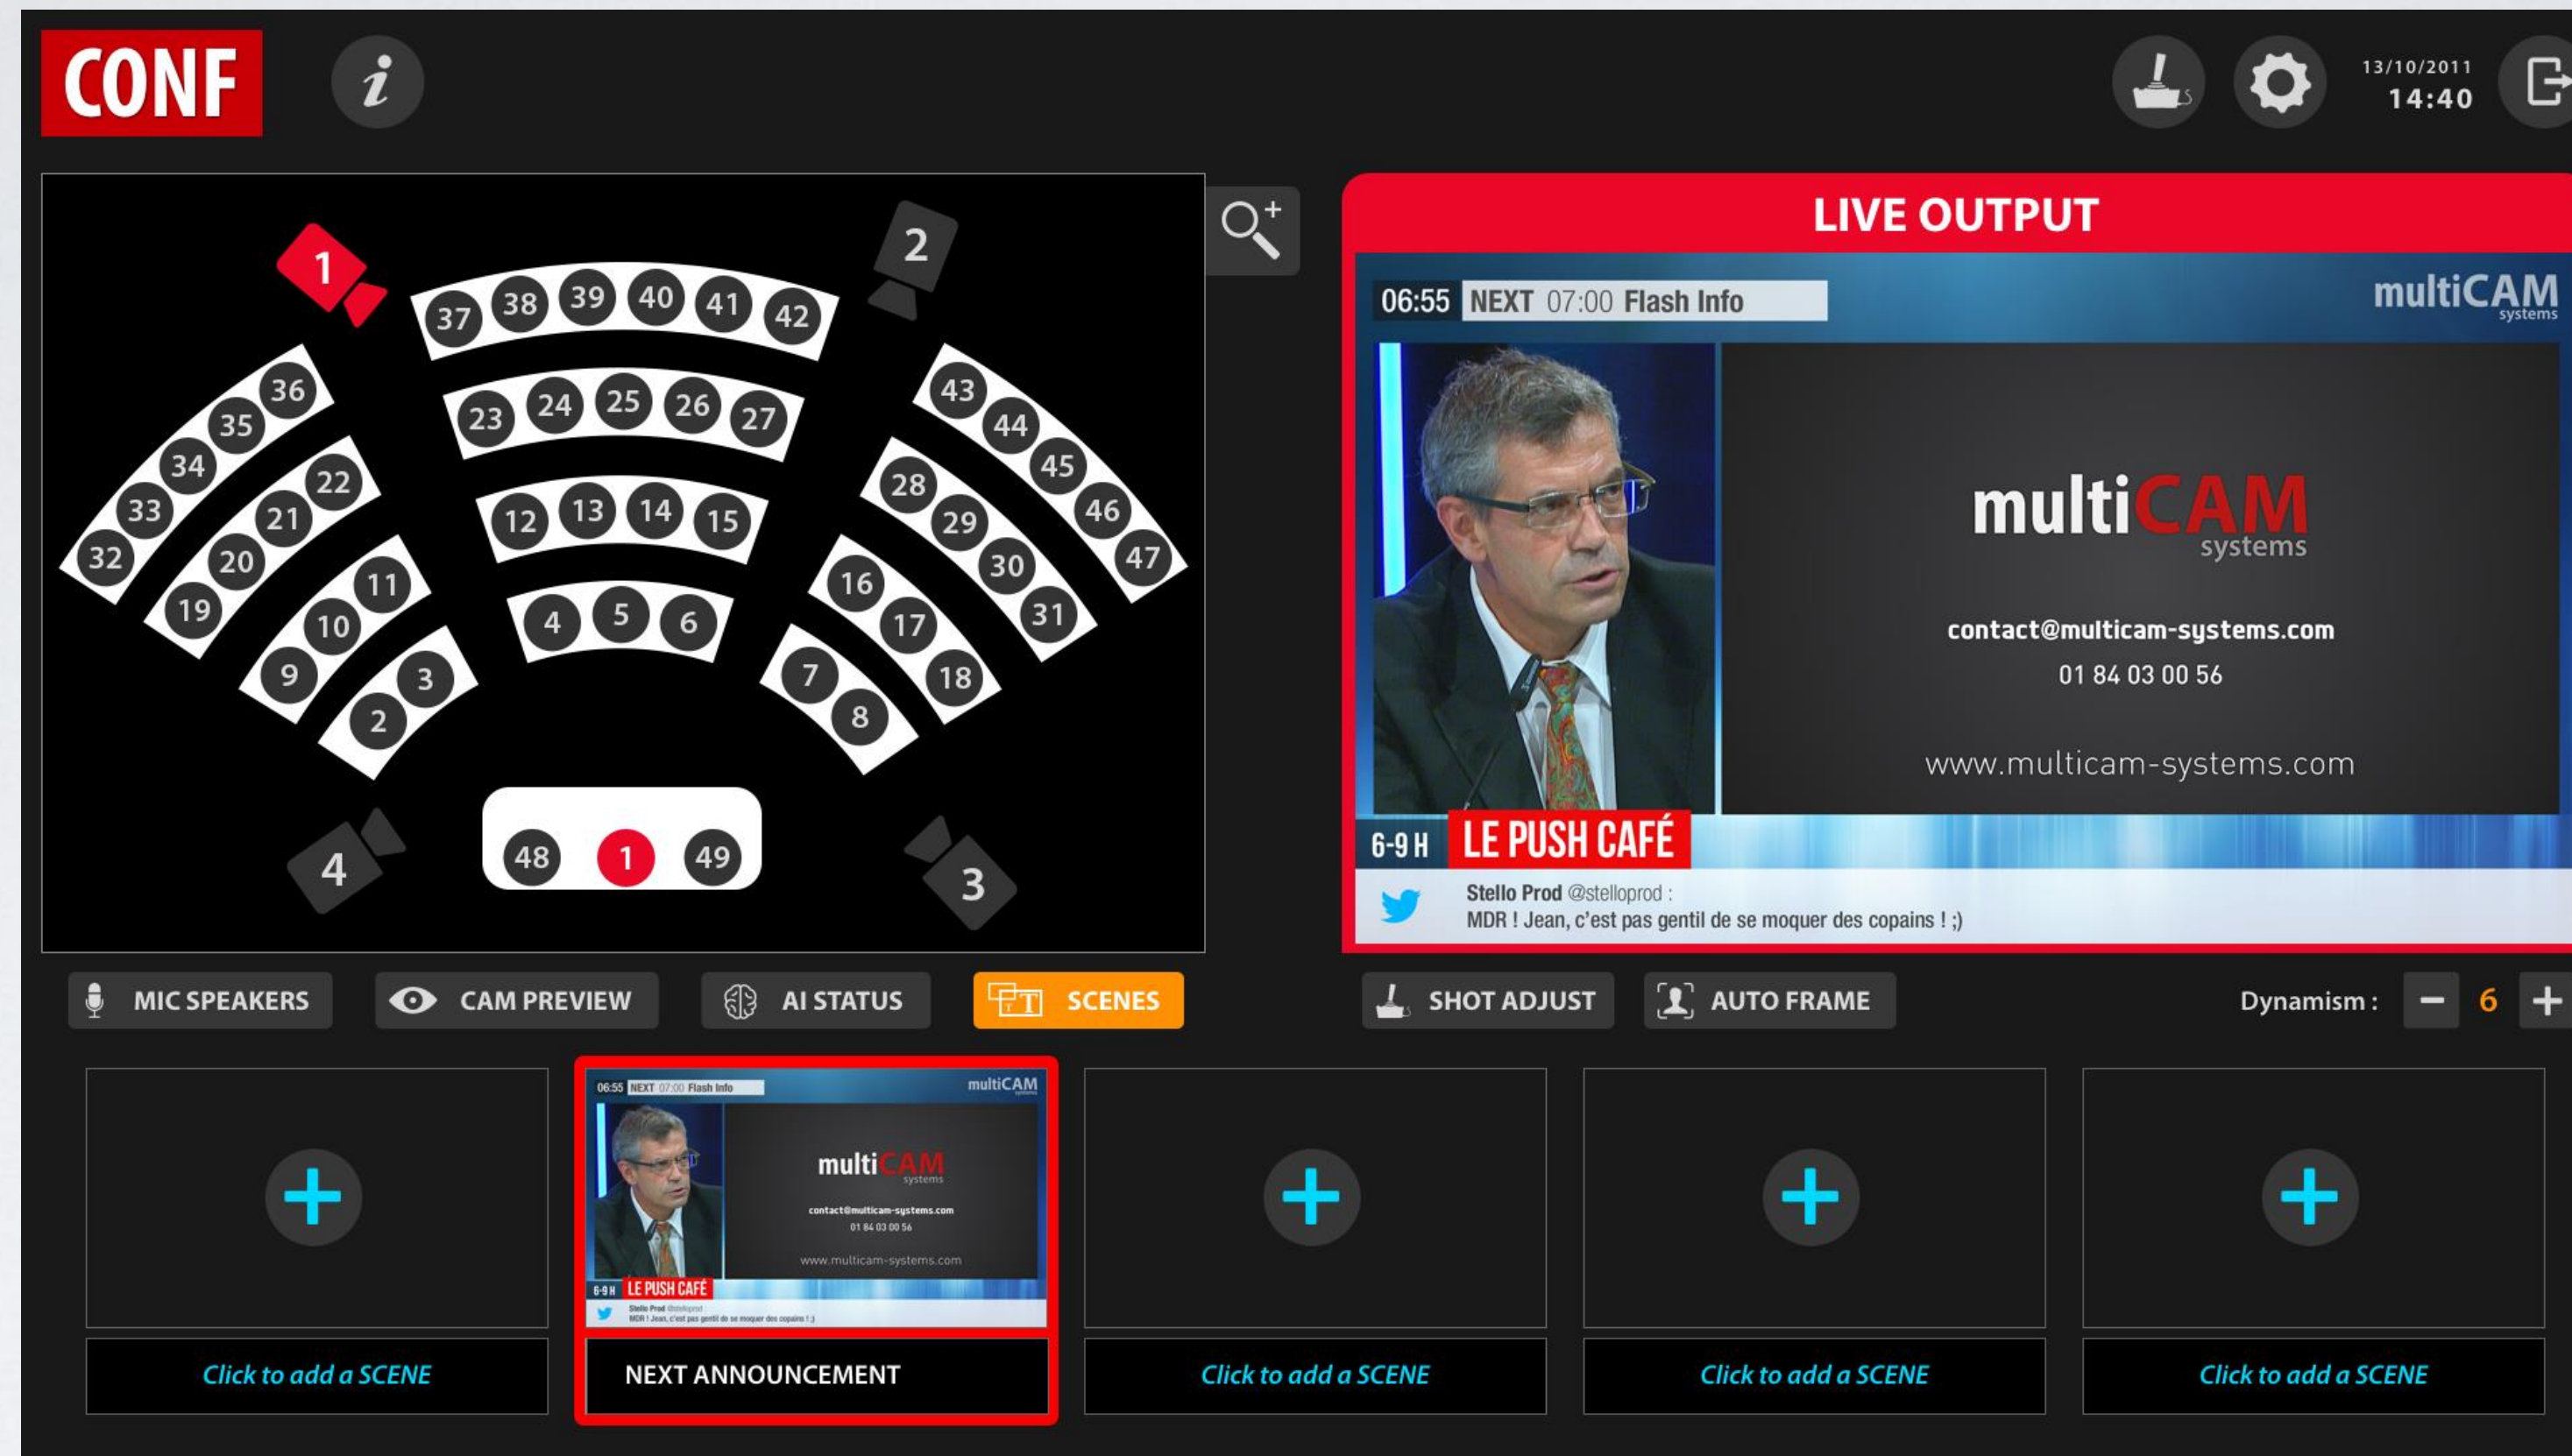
CONF

13/10/2011
14:40

1
2
37 38 39 40 41 42
36 35 34 33 32
23 24 25 26 27
43 44 45 46 47
22 21 20 19
12 13 14 15
28 29 30 31
11 10 9
4 5 6
16 17 18
3 2
7 8
4
48 1 49
3

LIVE OUTPUT

06:55 NEXT 07:00 Flash Info
multiCAM systems

multiCAM systems
contact@multicam-systems.com
01 84 03 00 56
www.multicam-systems.com

6-9 H LE PUSH CAFÉ
Stello Prod @stelloprod :
MDR ! Jean, c'est pas gentil de se moquer des copains ! ;)

MIC SPEAKERS
CAM PREVIEW
AI STATUS
SCENES
SHOT ADJUST
AUTO FRAME
Dynamism : − 6 +

Click to add a SCENE
NEXT ANNOUNCEMENT
Click to add a SCENE
Click to add a SCENE
Click to add a SCENE